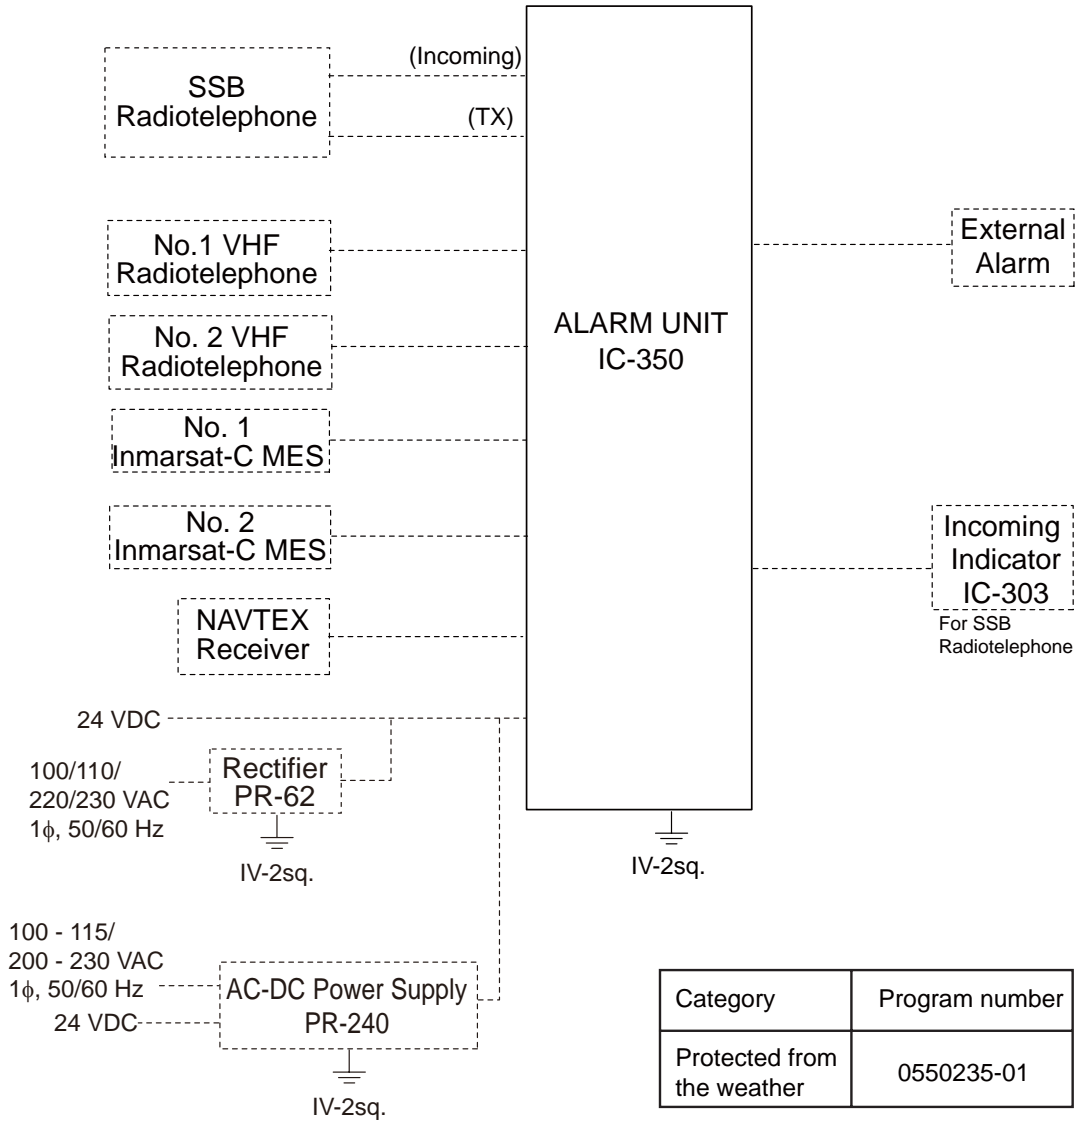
SSB Radiotelephone

(Incoming)

(TX)

No.1 VHF Radiotelephone

No. 2 VHF Radiotelephone

No. 1 Inmarsat-C MES

No. 2 Inmarsat-C MES

NAVTEX Receiver

ALARM UNIT IC-350

External Alarm

Incoming Indicator IC-303

For SSB Radiotelephone

24 VDC

100/110/ 220/230 VAC 1$\phi$, 50/60 Hz

Rectifier PR-62

IV-2sq.

IV-2sq.

100 - 115/ 200 - 230 VAC 1$\phi$, 50/60 Hz

24 VDC

AC-DC Power Supply PR-240

IV-2sq.

| Category | Program number |
|---|---|
| Protected from the weather | 0550235-01 |